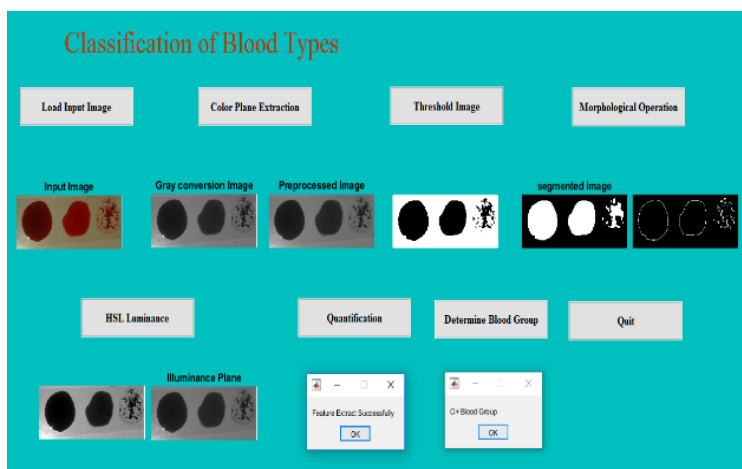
Classification of Blood Types

Load Input Image

Color Plane Extraction

Threshold Image

Morphological Operation

Input Image

Gray conversion Image

Preprocessed Image

segmented image

HSL Luminance

Quantification

Determine Blood Group

Quit

Illuminance Plane

Feature Extract Successfully

OK

O+ Blood Group

OK